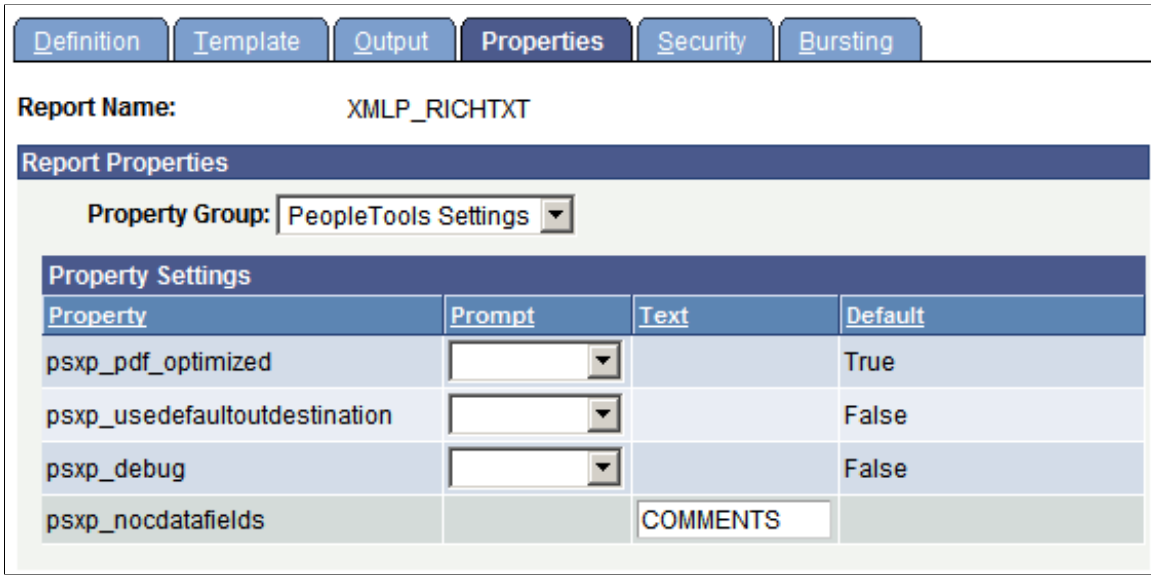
Definition | Template | Output | Properties | Security | Bursting

Report Name: XMLP_RICHTXT

Report Properties

Property Group: PeopleTools Settings

Property Settings

| Property | Prompt | Text | Default |
|---|---|---|---|
| psxp_pdf_optimized | | | True |
| psxp_usedefaultoutdestination | | | False |
| psxp_debug | | | False |
| psxp_nocdatafields | | COMMENTS | |